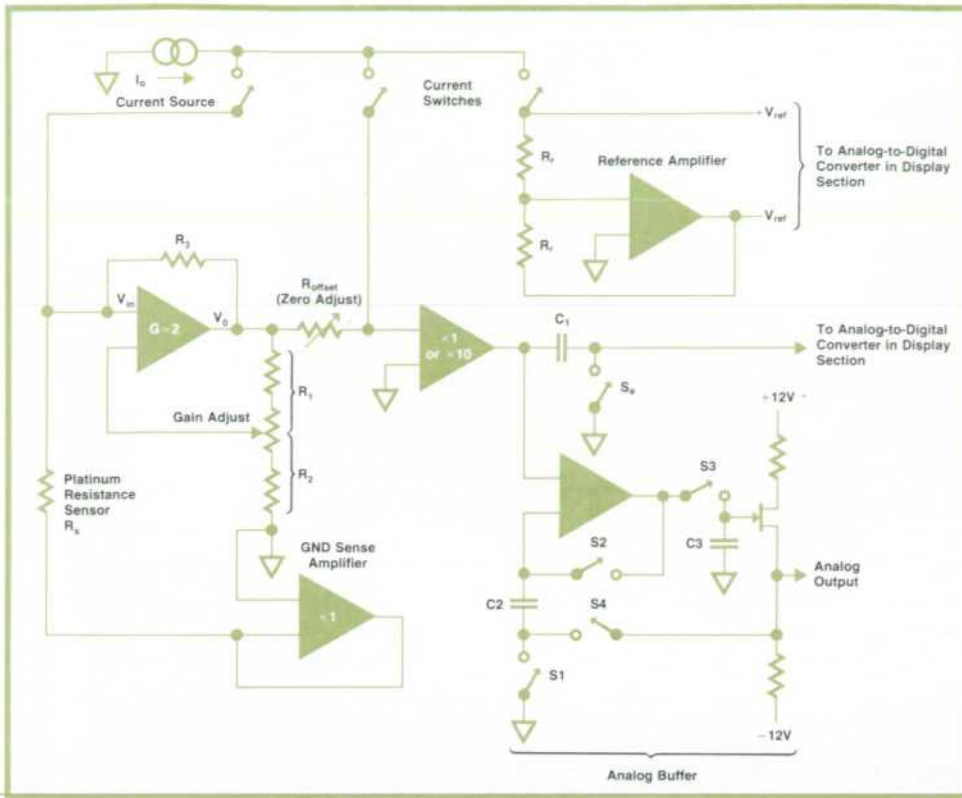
$I_o$

Current Source

Current Switches

$+V_{ref}$

$R_r$

Reference Amplifier

To Analog-to-Digital Converter in Display Section

$R_r$

$-V_{ref}$

$R_3$

$V_{in}$

G=2

$V_0$

$R_{offset}$ (Zero Adjust)

×1 or ×10

$C_1$

To Analog-to-Digital Converter in Display Section

$R_1$

Gain Adjust

$S_a$

+12V

Platinum Resistance Sensor $R_s$

$R_2$

S3

GND Sense Amplifier

S2

C3

Analog Output

×1

C2

S4

S1

−12V

Analog Buffer